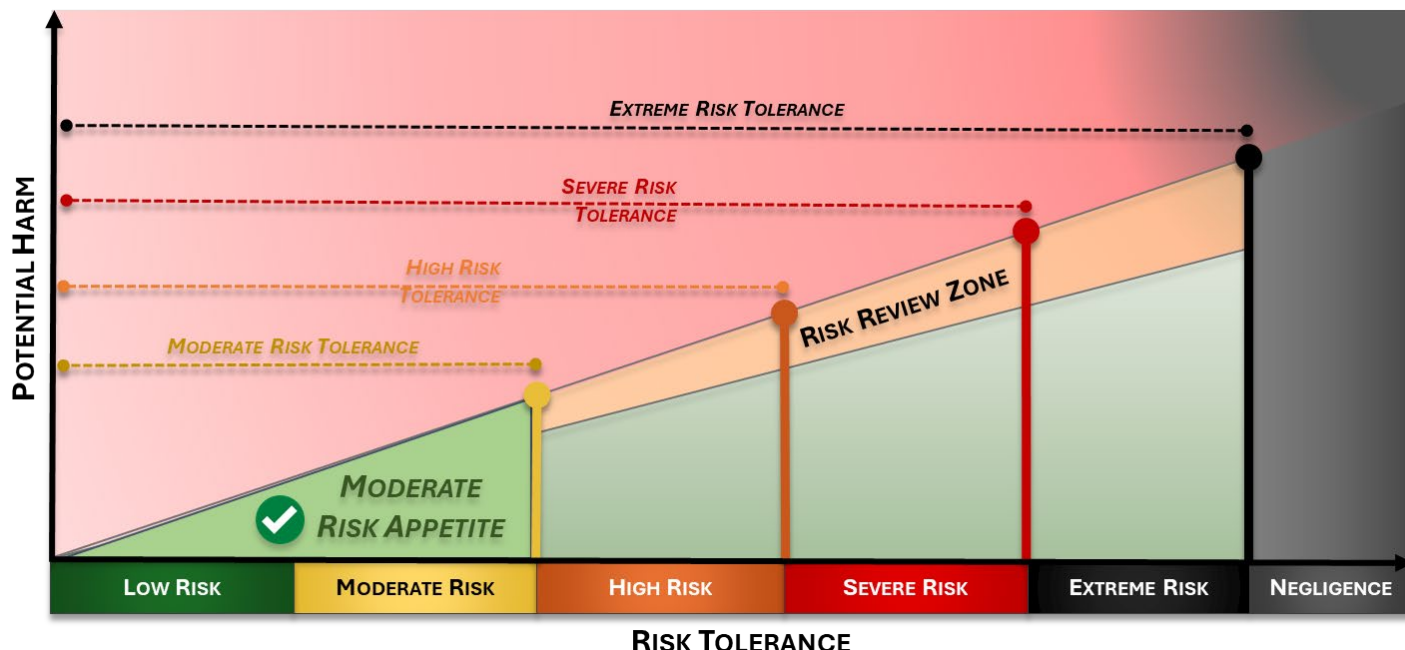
POTENTIAL HARM

EXTREME RISK TOLERANCE

SEVERE RISK TOLERANCE

HIGH RISK TOLERANCE

MODERATE RISK TOLERANCE

RISK REVIEW ZONE

MODERATE RISK APPETITE

| LOW RISK | MODERATE RISK | HIGH RISK | SEVERE RISK | EXTREME RISK | NEGLIGENCE |
|---|---|---|---|---|---|

RISK TOLERANCE